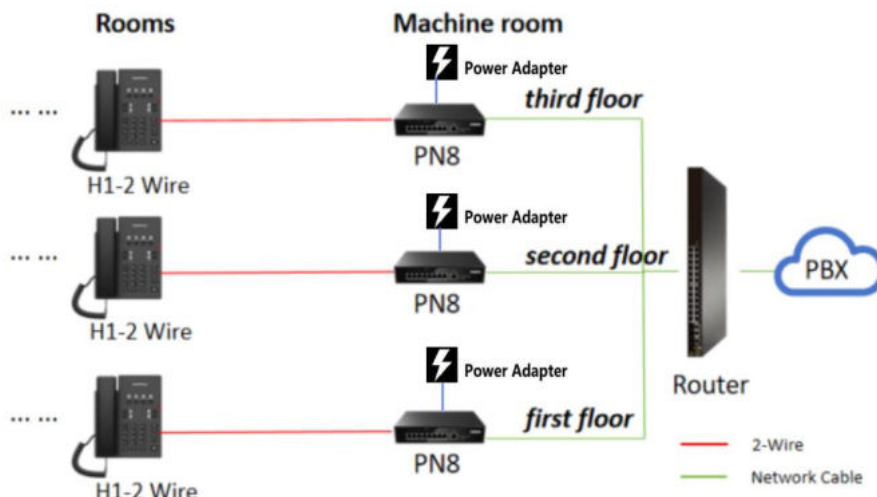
Rooms

Machine room

Power Adapter

third floor

...... H1-2 Wire

PN8

Power Adapter

second floor

...... H1-2 Wire

PN8

PBX

Power Adapter

first floor

...... H1-2 Wire

PN8

Router

2-Wire

Network Cable